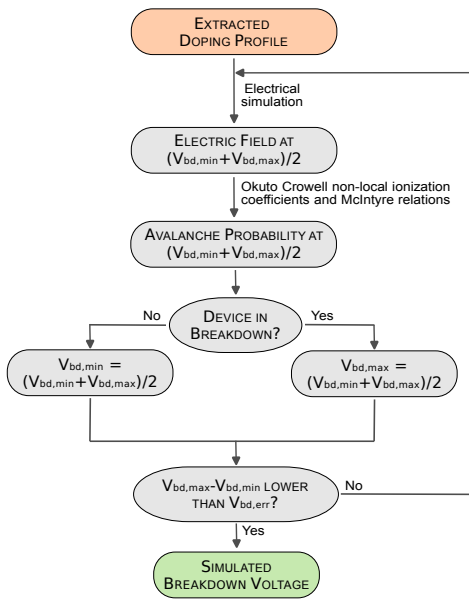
EXTRACTED DOPING PROFILE

Electrical simulation

ELECTRIC FIELD AT $(V_{bd,min}+V_{bd,max})/2$

Okuto Crowell non-local ionization coefficients and McIntyre relations

AVALANCHE PROBABILITY AT $(V_{bd,min}+V_{bd,max})/2$

No

DEVICE IN BREAKDOWN?

Yes

$V_{bd,min} = (V_{bd,min}+V_{bd,max})/2$

$V_{bd,max} = (V_{bd,min}+V_{bd,max})/2$

$V_{bd,max}$-$V_{bd,min}$ LOWER THAN $V_{bd,err}$?

No

Yes

SIMULATED BREAKDOWN VOLTAGE